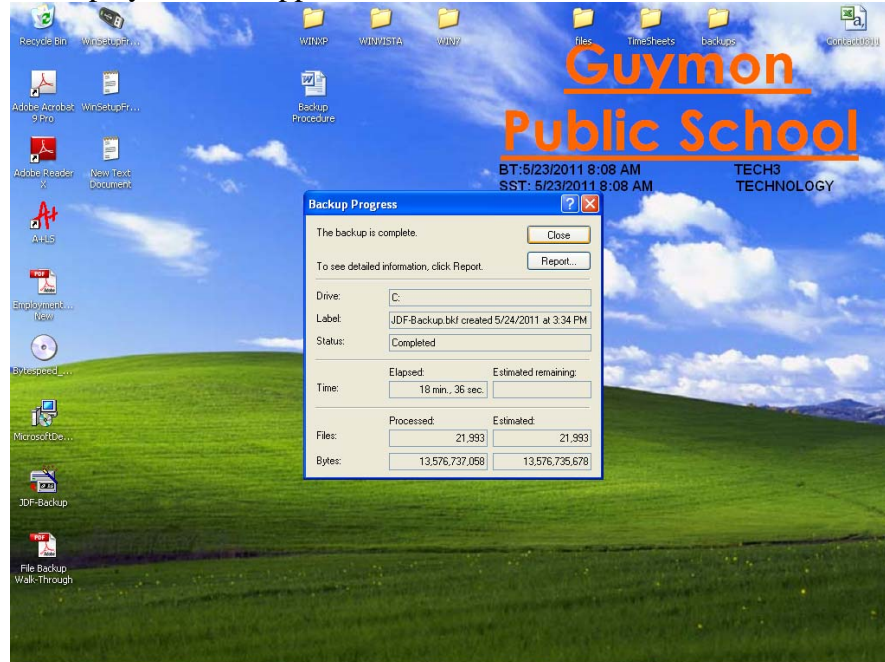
Recycle Bin
WinSetupFr...
WINXP
WINVISTA
WIN7
files
TimeSheets
backups
ContactsUS1
Guymon
Public School
Adobe Acrobat 9 Pro
WinSetupFr...
Backup Procedure
Adobe Reader X
New Text Document
BT:5/23/2011 8:08 AM
SST: 5/23/2011 8:08 AM
TECH3
TECHNOLOGY
A+LS
Employment... New
Bytespeed_...
MicrosoftDe...
JDF-Backup
File Backup Walk-Through

Backup Progress
The backup is complete.
Close
To see detailed information, click Report.
Report...

| | | |
|---|---|---|
| Drive: | C: | |
| Label: | JDF-Backup.bkf created 5/24/2011 at 3:34 PM | |
| Status: | Completed | |
| | Elapsed: | Estimated remaining: |
| Time: | 18 min., 36 sec. | |
| | Processed: | Estimated: |
| Files: | 21,993 | 21,993 |
| Bytes: | 13,576,737,058 | 13,576,735,678 |